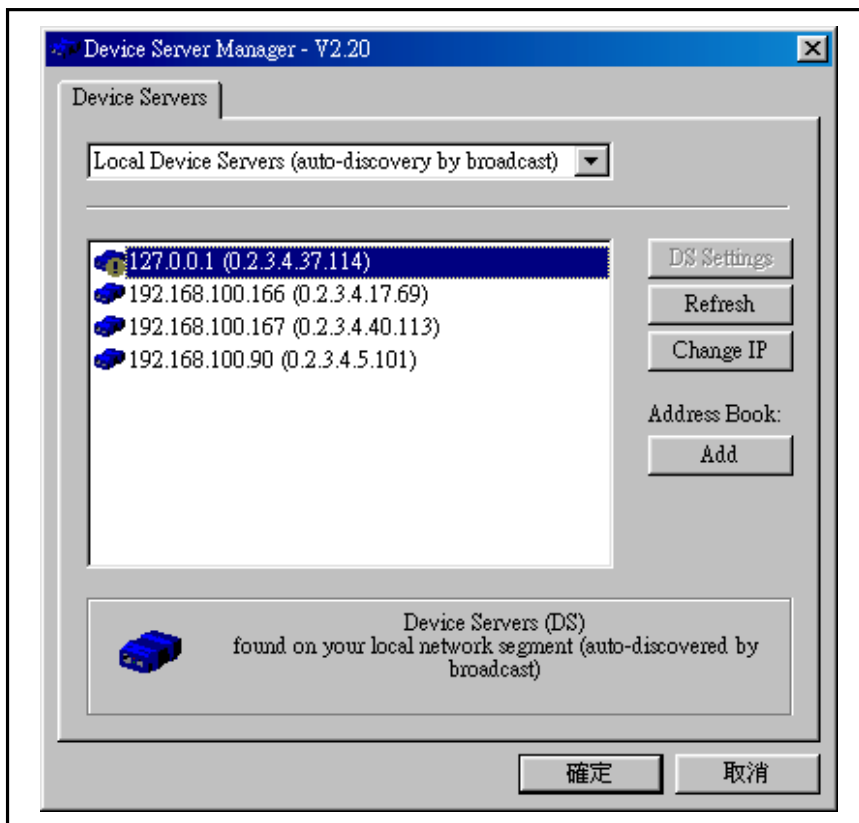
Device Server Manager - V2.20

Device Servers

Local Device Servers (auto-discovery by broadcast)

127.0.0.1 (0.2.3.4.37.114)
192.168.100.166 (0.2.3.4.17.69)
192.168.100.167 (0.2.3.4.40.113)
192.168.100.90 (0.2.3.4.5.101)

DS Settings
Refresh
Change IP
Address Book:
Add

Device Servers (DS)
found on your local network segment (auto-discovered by broadcast)

確定
取消